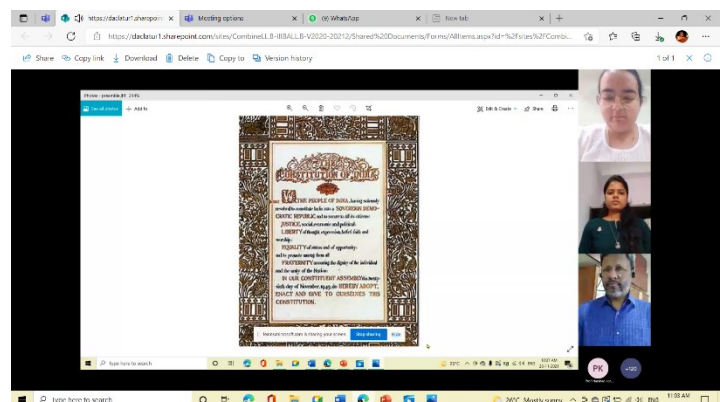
https://dsclatur1.sharepoint × Meeting options × (9) WhatsApp × New tab × +

https://dsclatur1.sharepoint.com/sites/CombineLLB-IIIBALLB-V2020-20212/Shared%20Documents/Forms/AllItems.aspx?id=%2Fsites%2FCombi...

Share Copy link Download Delete Copy to Version history 1 of 1

Photos - preamble01 214%

See all photos Add to

Edit & Create Share

CONSTITUTION OF INDIA

WE, THE PEOPLE OF INDIA, having solemnly resolved to constitute India into a SOVEREIGN DEMOCRATIC REPUBLIC and to secure to all its citizens:

JUSTICE, social, economic and political;

LIBERTY of thought, expression, belief, faith and worship;

EQUALITY of status and of opportunity; and to promote among them all

FRATERNITY assuring the dignity of the individual and the unity of the Nation;

IN OUR CONSTITUENT ASSEMBLY this twenty-sixth day of November, 1949, do HEREBY ADOPT, ENACT AND GIVE TO OURSELVES THIS CONSTITUTION.

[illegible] is sharing your screen. Stop sharing Hide

Type here to search

PK

+120

Type here to search

26°C Mostly sunny ENG 11:08 AM